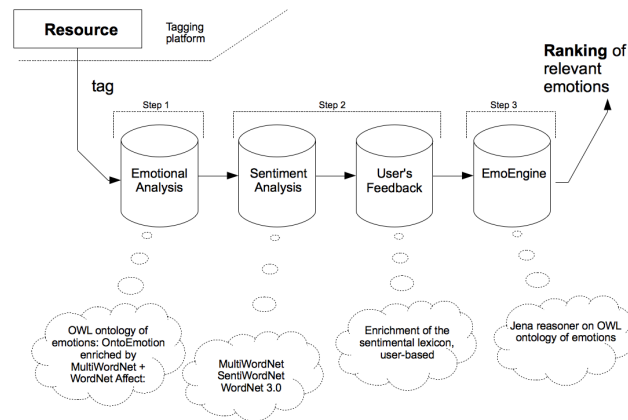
Resource

Tagging platform

tag

Ranking of relevant emotions

Step 1

Step 2

Step 3

Emotional Analysis

Sentiment Analysis

User's Feedback

EmoEngine

OWL ontology of emotions: OntoEmotion enriched by MultiWordNet + WordNet Affect:

MultiWordNet SentiWordNet WordNet 3.0

Enrichment of the sentimental lexicon, user-based

Jena reasoner on OWL ontology of emotions